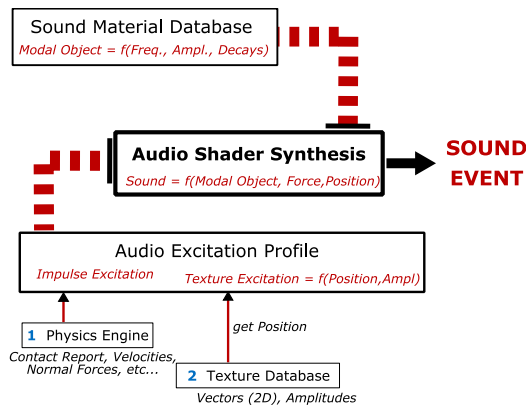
Sound Material Database

Modal Object = f(Freq., Ampl., Decays)

Audio Shader Synthesis

Sound = f(Modal Object, Force,Position)

SOUND EVENT

Audio Excitation Profile

Impulse Excitation

Texture Excitation = f(Position,Ampl)

get Position

1 Physics Engine

Contact Report, Velocities, Normal Forces, etc...

2 Texture Database

Vectors (2D), Amplitudes